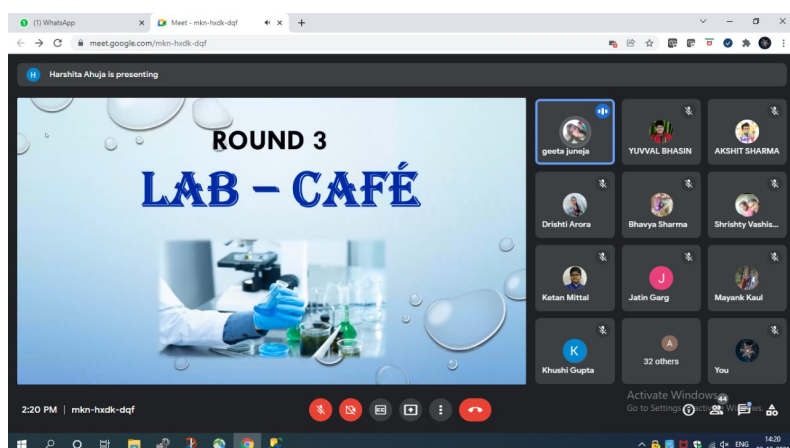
(1) WhatsApp
Meet - mkn-hxdk-dqf
meet.google.com/mkn-hxdk-dqf

H Harshita Ahuja is presenting

ROUND 3
LAB – CAFÉ

geeta juneja
YUVVAL BHASIN
AKSHIT SHARMA
Drishti Arora
Bhavya Sharma
Shrishty Vashis...
Ketan Mittal
J
Jatin Garg
Mayank Kaul
K
Khushi Gupta
A
32 others
You

2:20 PM | mkn-hxdk-dqf

Activate Windows
Go to Settings to activate Windows.
44

ENG
14:20